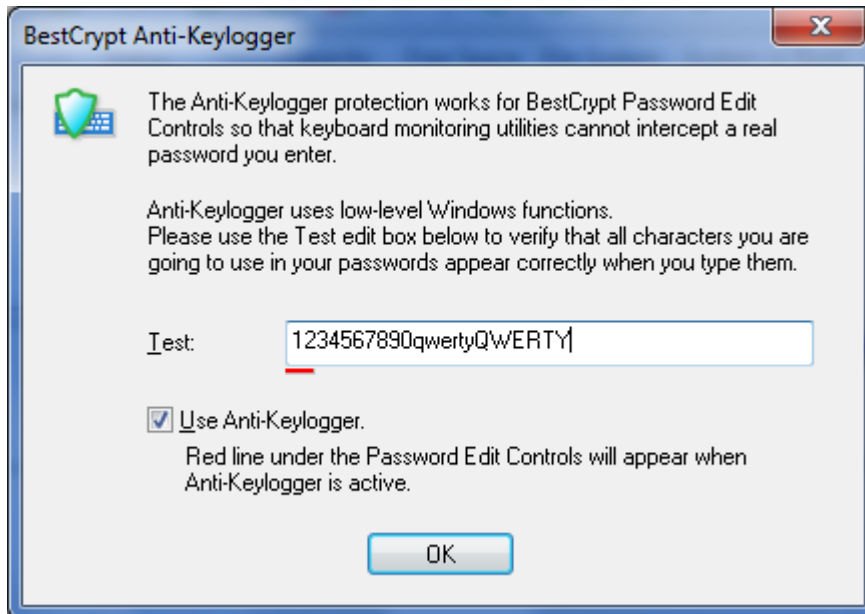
BestCrypt Anti-Keylogger

The Anti-Keylogger protection works for BestCrypt Password Edit Controls so that keyboard monitoring utilities cannot intercept a real password you enter.

Anti-Keylogger uses low-level Windows functions.
Please use the Test edit box below to verify that all characters you are going to use in your passwords appear correctly when you type them.

Test: 1234567890qwertyQWERTY

Use Anti-Keylogger.

Red line under the Password Edit Controls will appear when Anti-Keylogger is active.

OK